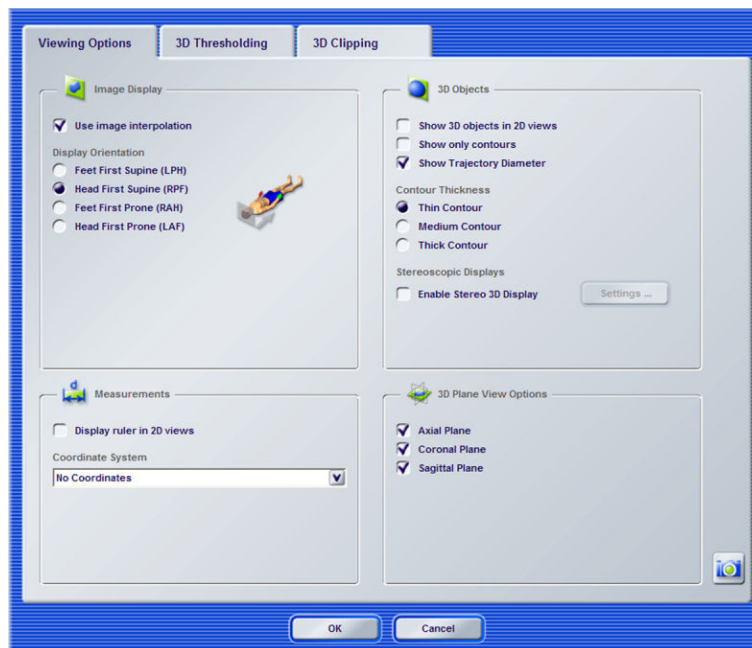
Viewing Options
3D Thresholding
3D Clipping

Image Display
Use image interpolation
Display Orientation
Feet First Supine (LPH)
Head First Supine (RPF)
Feet First Prone (RAH)
Head First Prone (LAF)

3D Objects
Show 3D objects in 2D views
Show only contours
Show Trajectory Diameter
Contour Thickness
Thin Contour
Medium Contour
Thick Contour
Stereoscopic Displays
Enable Stereo 3D Display
Settings ...

d
Measurements
Display ruler in 2D views
Coordinate System
No Coordinates

3D Plane View Options
Axial Plane
Coronal Plane
Sagittal Plane

OK
Cancel